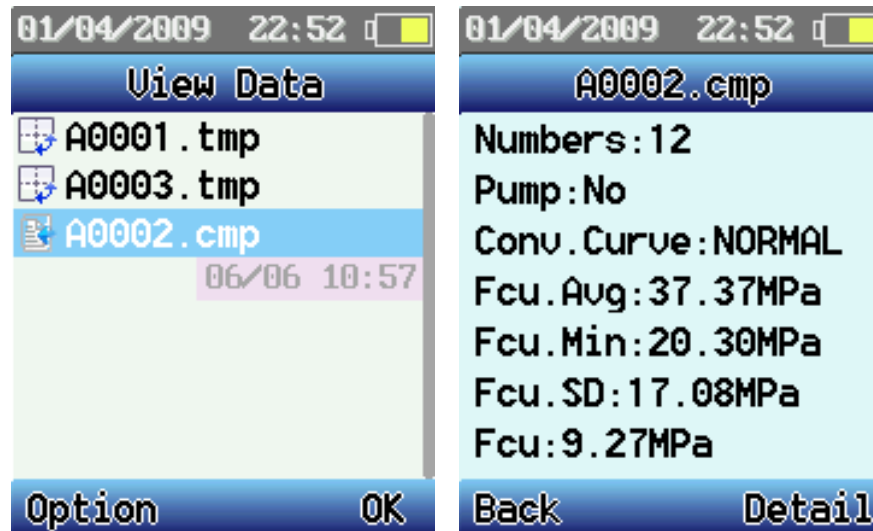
01/04/2009 22:52

View Data

A0001.tmp

A0003.tmp

A0002.cmp

06/06 10:57

Option OK

01/04/2009 22:52

A0002.cmp

Numbers:12

Pump:No

Conv.Curve:NORMAL

Fcu.Avg:37.37MPa

Fcu.Min:20.30MPa

Fcu.SD:17.08MPa

Fcu:9.27MPa

Back Detail